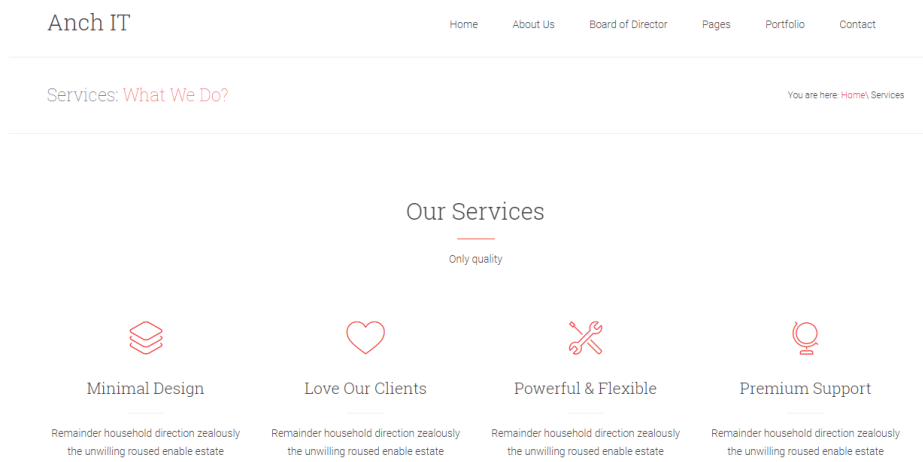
Anch IT

Home About Us Board of Director Pages Portfolio Contact

Services: What We Do?

You are here: Home\ Services

Our Services

Only quality

Minimal Design

Remainder household direction zealously the unwilling roused enable estate

Love Our Clients

Remainder household direction zealously the unwilling roused enable estate

Powerful & Flexible

Remainder household direction zealously the unwilling roused enable estate

Premium Support

Remainder household direction zealously the unwilling roused enable estate